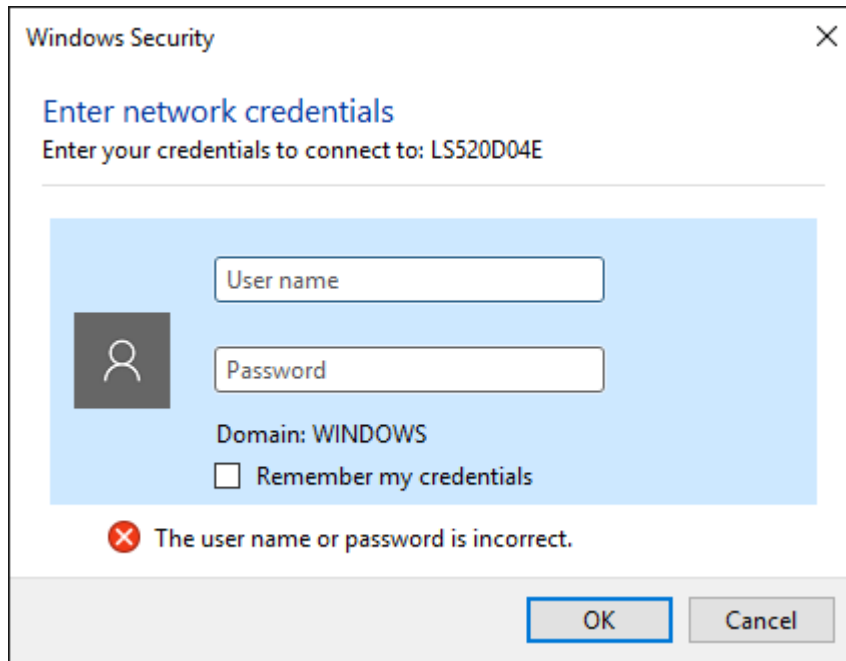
Windows Security

Enter network credentials
Enter your credentials to connect to: LS520D04E

User name

Password

Domain: WINDOWS

Remember my credentials

The user name or password is incorrect.

OK

Cancel